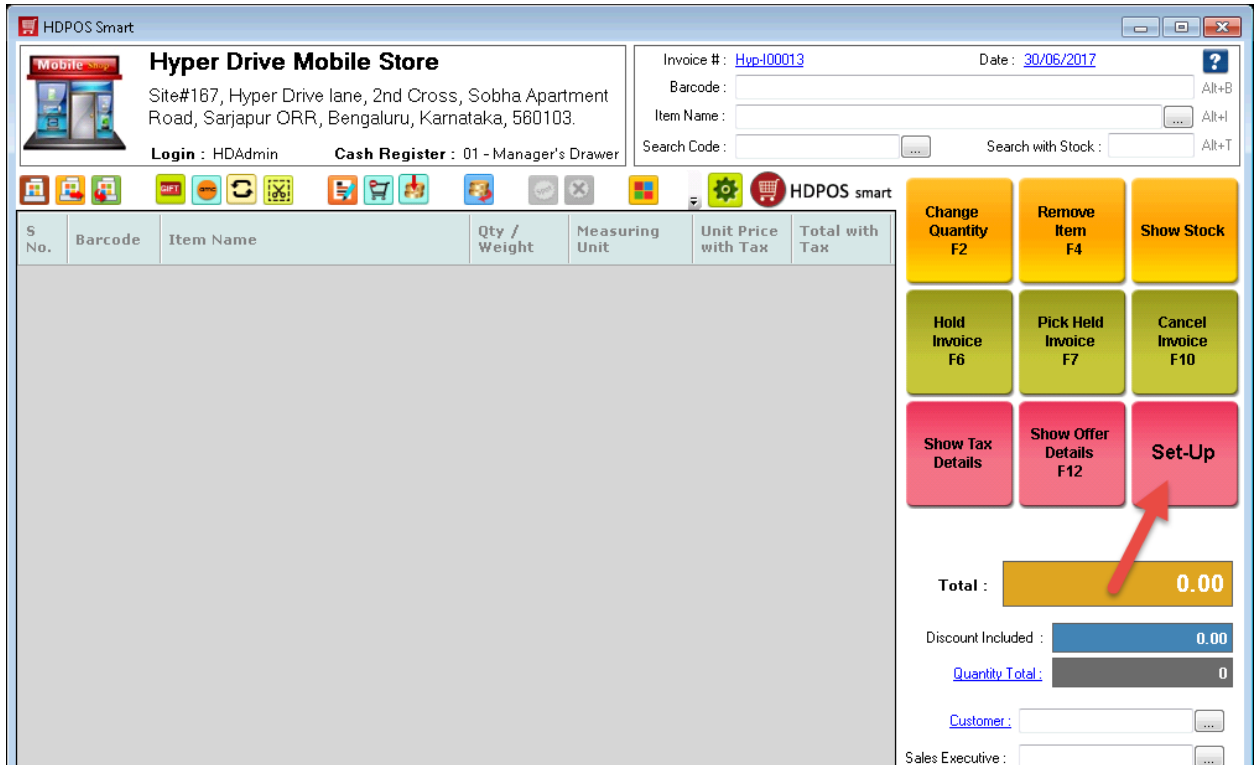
HDPOS Smart

Mobile Shop

Hyper Drive Mobile Store

Site#167, Hyper Drive lane, 2nd Cross, Sobha Apartment Road, Sarjapur ORR, Bengaluru, Karnataka, 560103.

Login : HDAdmin Cash Register : 01 - Manager's Drawer

Invoice # : Hyp-I00013 Date : 30/06/2017 ?

Barcode : Alt+B

Item Name : ... Alt+I

Search Code : ... Search with Stock : Alt+T

GIFT amc

HDPOS smart

| S No. | Barcode | Item Name | Qty / Weight | Measuring Unit | Unit Price with Tax | Total with Tax |
|---|---|---|---|---|---|---|

Change Quantity F2

Remove Item F4

Show Stock

Hold Invoice F6

Pick Held Invoice F7

Cancel Invoice F10

Show Tax Details

Show Offer Details F12

Set-Up

Total : 0.00

Discount Included : 0.00

Quantity Total : 0

Customer : ...

Sales Executive : ...